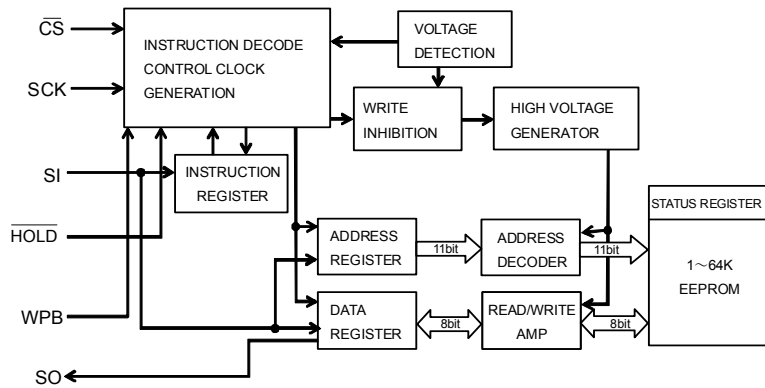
$\overline{CS}$
SCK
SI
$\overline{HOLD}$
WPB
SO

INSTRUCTION DECODE CONTROL CLOCK GENERATION

VOLTAGE DETECTION

WRITE INHIBITION

HIGH VOLTAGE GENERATOR

INSTRUCTION REGISTER

ADDRESS REGISTER

11bit

ADDRESS DECODER

11bit

STATUS REGISTER

1～64K EEPROM

DATA REGISTER

8bit

READ/WRITE AMP

8bit